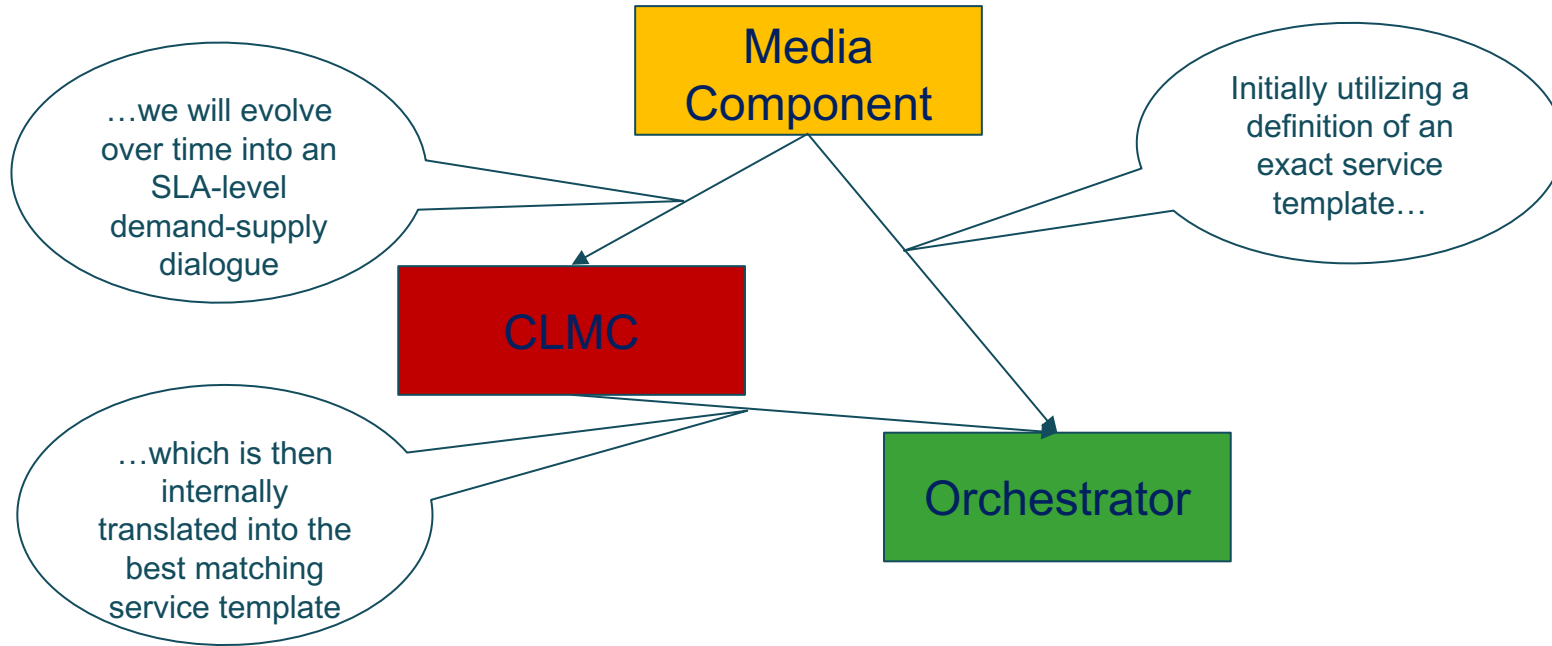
Media Component

…we will evolve over time into an SLA-level demand-supply dialogue

Initially utilizing a definition of an exact service template…

CLMC

…which is then internally translated into the best matching service template

Orchestrator